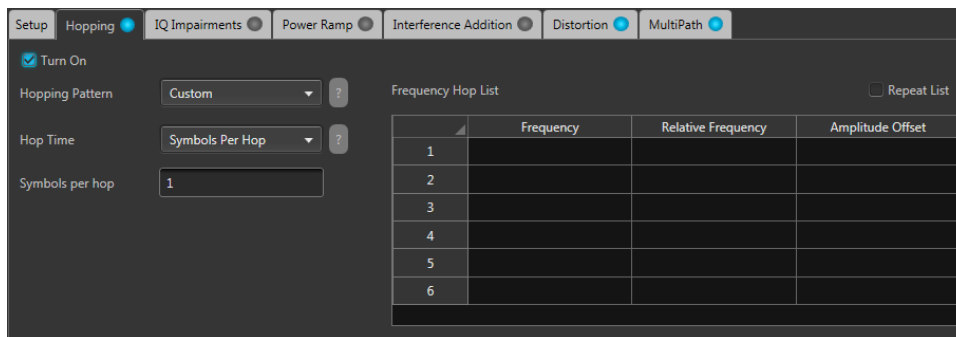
Setup Hopping IQ Impairments Power Ramp Interference Addition Distortion MultiPath

Turn On

Hopping Pattern Custom ?

Hop Time Symbols Per Hop ?

Symbols per hop 1

Frequency Hop List

Repeat List

| | Frequency | Relative Frequency | Amplitude Offset |
|---|---|---|---|
| 1 | | | |
| 2 | | | |
| 3 | | | |
| 4 | | | |
| 5 | | | |
| 6 | | | |